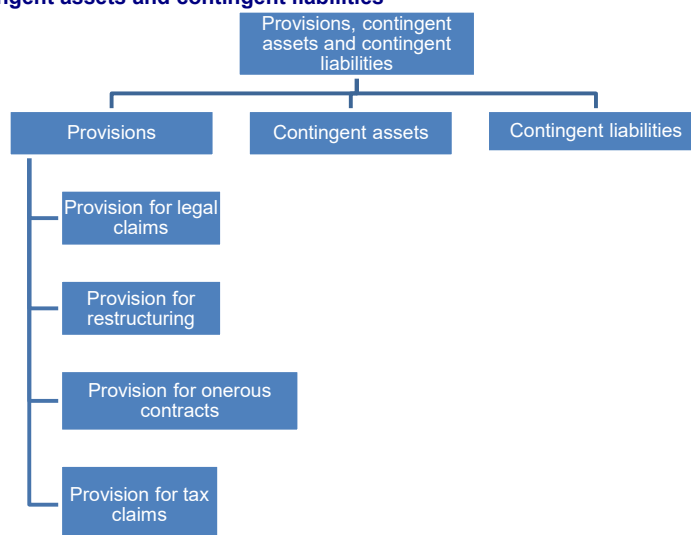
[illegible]ngent assets and contingent liabilities

Provisions, contingent assets and contingent liabilities

Provisions

Contingent assets

Contingent liabilities

Provision for legal claims

Provision for restructuring

Provision for onerous contracts

Provision for tax claims